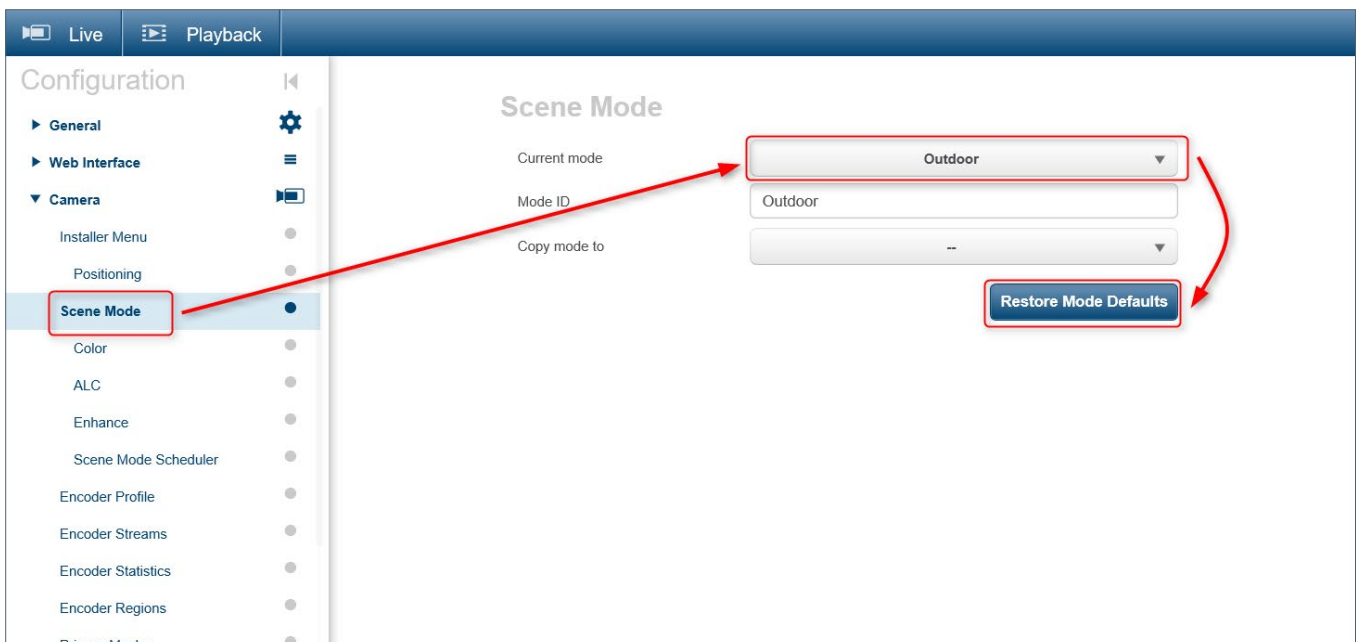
Live Playback

Configuration

General

Web Interface

Camera

Installer Menu

Positioning

Scene Mode

Color

ALC

Enhance

Scene Mode Scheduler

Encoder Profile

Encoder Streams

Encoder Statistics

Encoder Regions

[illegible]

Scene Mode

Current mode Outdoor

Mode ID Outdoor

Copy mode to --

Restore Mode Defaults